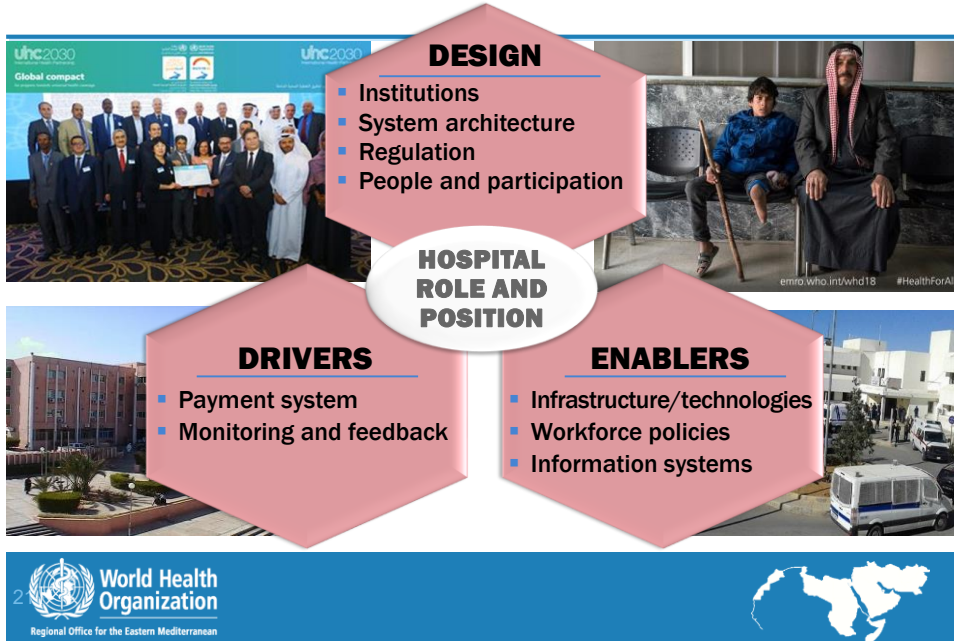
uhc2030

Global compact

uhc2030

DESIGN

- Institutions
- System architecture
- Regulation
- People and participation

emro.who.int/whd18 #HealthForAll

HOSPITAL ROLE AND POSITION

DRIVERS

- Payment system
- Monitoring and feedback

ENABLERS

- Infrastructure/technologies
- Workforce policies
- Information systems

2

World Health Organization

Regional Office for the Eastern Mediterranean